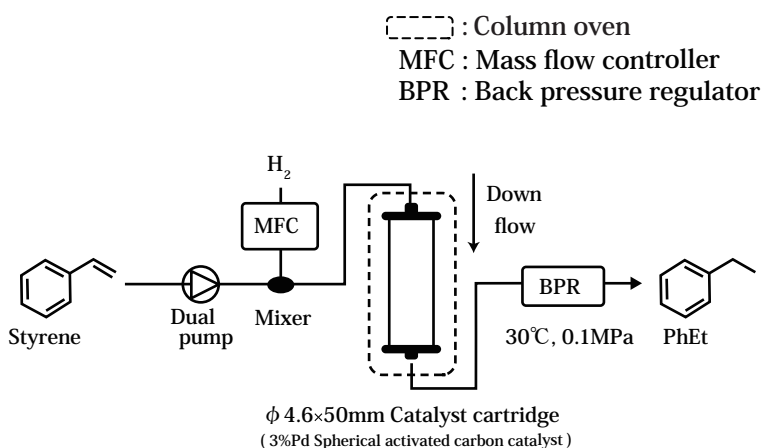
: Column oven
MFC : Mass flow controller
BPR : Back pressure regulator

$H_2$

MFC

Down flow

Styrene

Dual pump

Mixer

BPR

30℃, 0.1MPa

PhEt

$\phi$ 4.6×50mm Catalyst cartridge
( 3%Pd Spherical activated carbon catalyst )